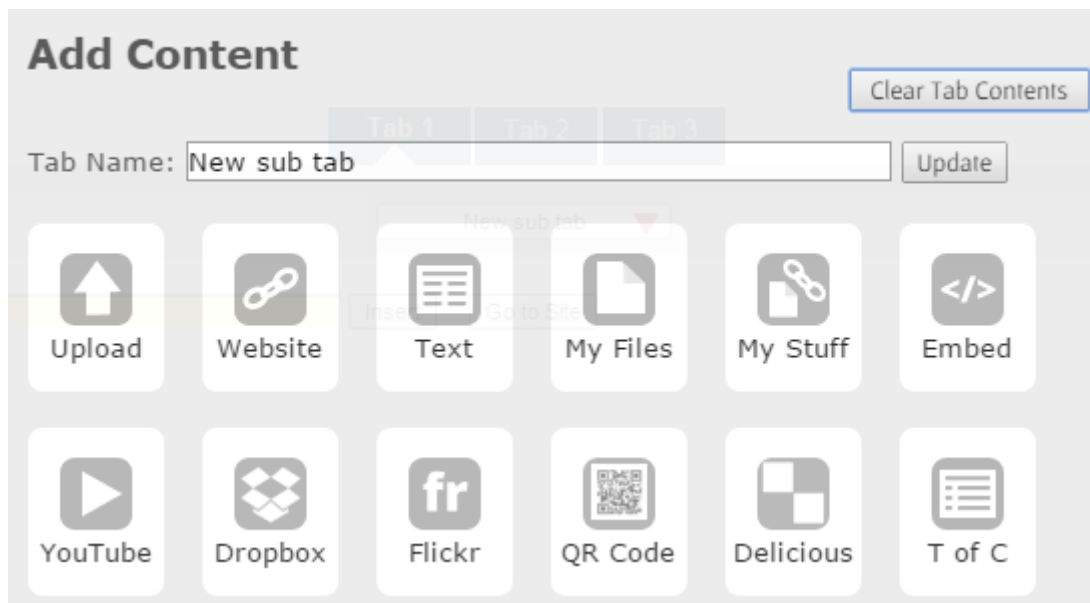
Add Content

Clear Tab Contents

Tab 1 Tab 2 Tab 3

Tab Name: New sub tab Update

New sub tab

Upload
Website
Text
My Files
My Stuff
Embed

Insert Go to Site

YouTube
Dropbox
Flickr
QR Code
Delicious
T of C